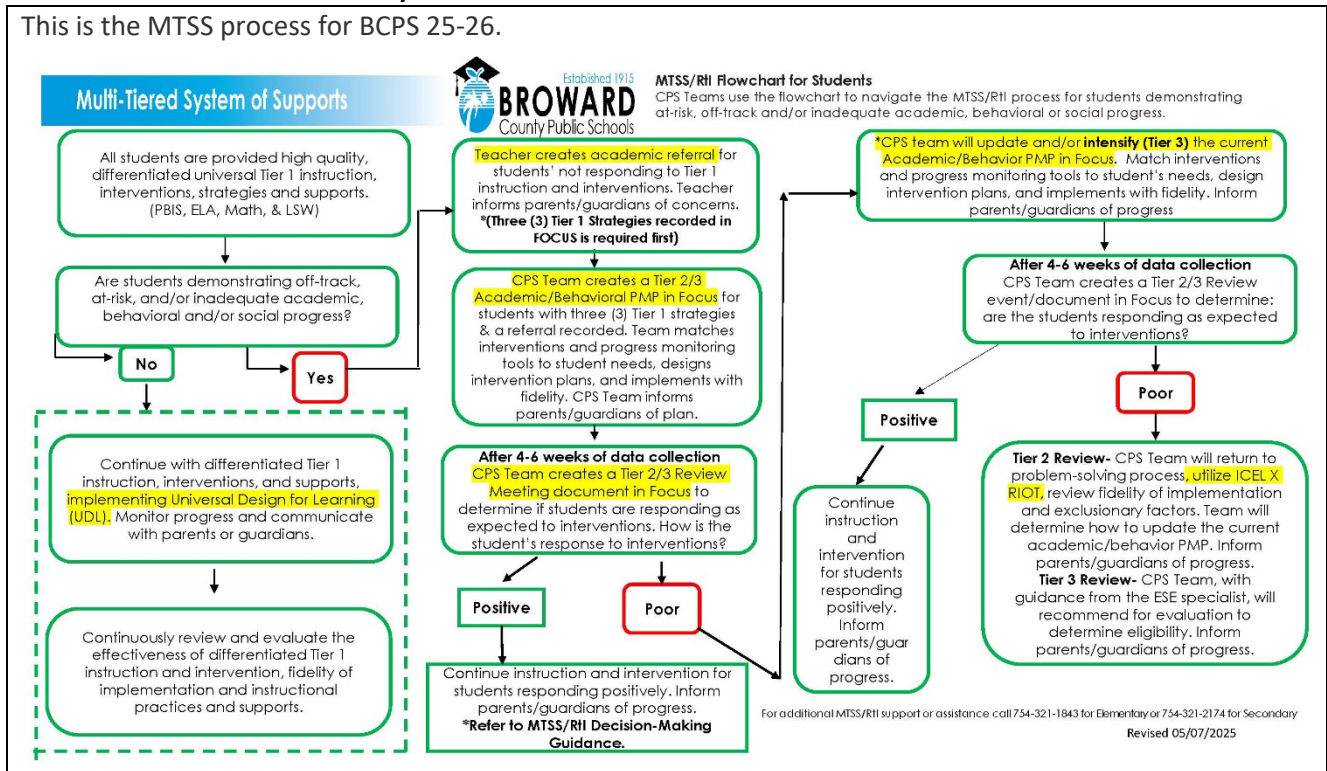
This is the MTSS process for BCPS 25-26.

Multi-Tiered System of Supports

Established 1915
BROWARD
County Public Schools

MTSS/RtI Flowchart for Students
CPS Teams use the flowchart to navigate the MTSS/RtI process for students demonstrating at-risk, off-track and/or inadequate academic, behavioral or social progress.

All students are provided high quality, differentiated universal Tier 1 instruction, interventions, strategies and supports. (PBIS, ELA, Math, & LSW)

Are students demonstrating off-track, at-risk, and/or inadequate academic, behavioral and/or social progress?

No

Yes

Continue with differentiated Tier 1 instruction, interventions, and supports, implementing Universal Design for Learning (UDL). Monitor progress and communicate with parents or guardians.

Continuously review and evaluate the effectiveness of differentiated Tier 1 instruction and intervention, fidelity of implementation and instructional practices and supports.

Teacher creates academic referral for students' not responding to Tier 1 instruction and interventions. Teacher informs parents/guardians of concerns. *(Three (3) Tier 1 Strategies recorded in FOCUS is required first)

CPS Team creates a Tier 2/3 Academic/Behavioral PMP in Focus for students with three (3) Tier 1 strategies & a referral recorded. Team matches interventions and progress monitoring tools to student needs, designs intervention plans, and implements with fidelity. CPS Team informs parents/guardians of plan.

After 4-6 weeks of data collection CPS Team creates a Tier 2/3 Review Meeting document in Focus to determine if students are responding as expected to interventions. How is the student's response to interventions?

Positive

Poor

Continue instruction and intervention for students responding positively. Inform parents/guardians of progress.
*Refer to MTSS/RtI Decision-Making Guidance.

*CPS team will update and/or intensify (Tier 3) the current Academic/Behavior PMP in Focus. Match interventions and progress monitoring tools to student's needs, design intervention plans, and implements with fidelity. Inform parents/guardians of progress

After 4-6 weeks of data collection
CPS Team creates a Tier 2/3 Review event/document in Focus to determine: are the students responding as expected to interventions?

Positive

Poor

Continue instruction and intervention for students responding positively. Inform parents/guardians of progress.

Tier 2 Review- CPS Team will return to problem-solving process, utilize ICEL X RIOT, review fidelity of implementation and exclusionary factors. Team will determine how to update the current academic/behavior PMP. Inform parents/guardians of progress.
Tier 3 Review- CPS Team, with guidance from the ESE specialist, will recommend for evaluation to determine eligibility. Inform parents/guardians of progress.

For additional MTSS/RtI support or assistance call 754-321-1843 for Elementary or 754-321-2174 for Secondary

Revised 05/07/2025